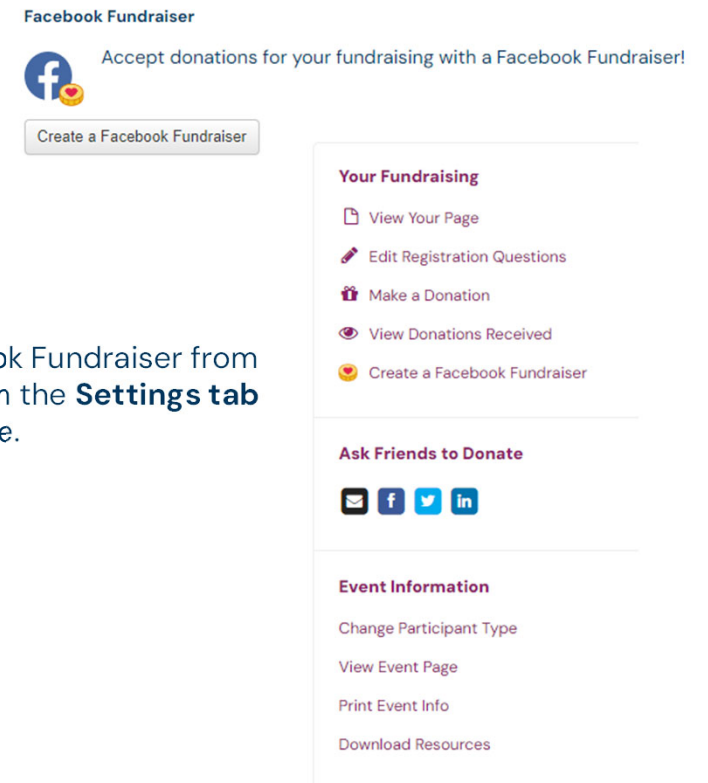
Facebook Fundraiser

Accept donations for your fundraising with a Facebook Fundraiser!

Create a Facebook Fundraiser

ok Fundraiser from
n the **Settings tab**
e.

Your Fundraising

View Your Page

Edit Registration Questions

Make a Donation

View Donations Received

Create a Facebook Fundraiser

Ask Friends to Donate

Event Information

Change Participant Type

View Event Page

Print Event Info

Download Resources